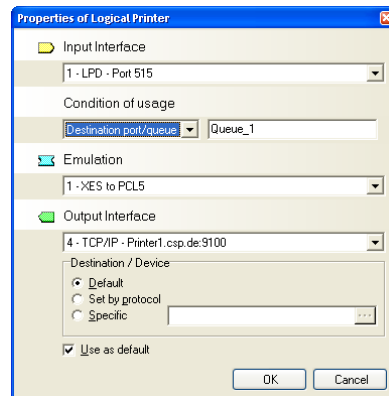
Properties of Logical Printer

Input Interface

1 - LPD - Port 515

Condition of usage

Destination port/queue

Queue_1

Emulation

1 - XES to PCL5

Output Interface

4 - TCP/IP - Printer1.csp.de:9100

Destination / Device

Default

Set by protocol

Specific

...

Use as default

OK

Cancel